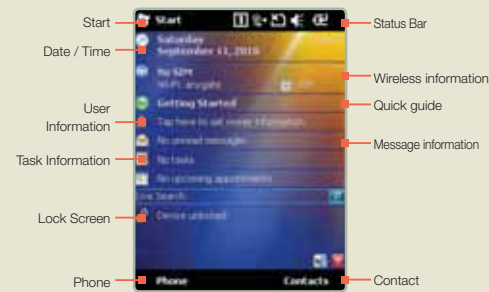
Start

Date / Time

User Information

Task Information

Lock Screen

Phone

Status Bar

Wireless information

Quick guide

Message information

Contact

Start

Saturday
September 11, 2010

No SIM
Wi-Fi: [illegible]

Getting Started

Tap here to set owner information

No unread messages

No tasks

No upcoming appointments

Live Search

Device unlocked

Phone

Contacts